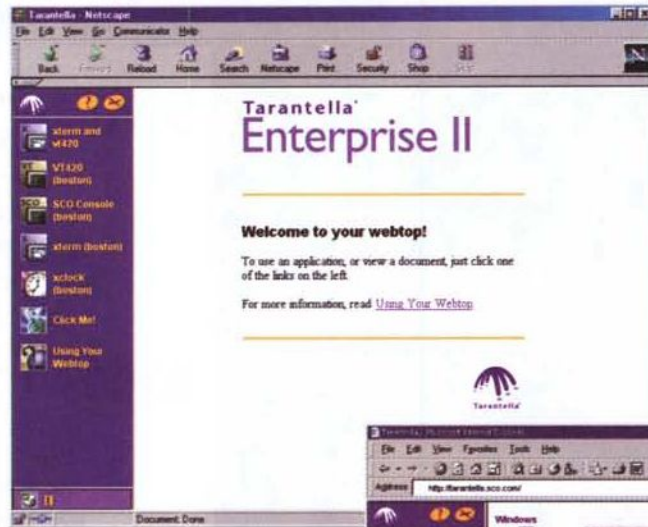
Tarantella - Netscape

File Edit View Go Communicator Help

Back Forward Reload Home Search Netscape Print Security Shop Stop

xterm and vt420

VT420 (boston)

SCO Console (boston)

xterm (boston)

xclock (boston)

Click Me!

Using Your Webtop

Tarantella' Enterprise II

Welcome to your webtop!

To use an application, or view a document, just click one of the links on the left.

For more information, read Using Your Webtop

Tarantella

Tarantella - Microsoft Internet Explorer

File Edit View Favorites Tools Help

Address http://tarantella.sco.com/

Windows

Document: Done